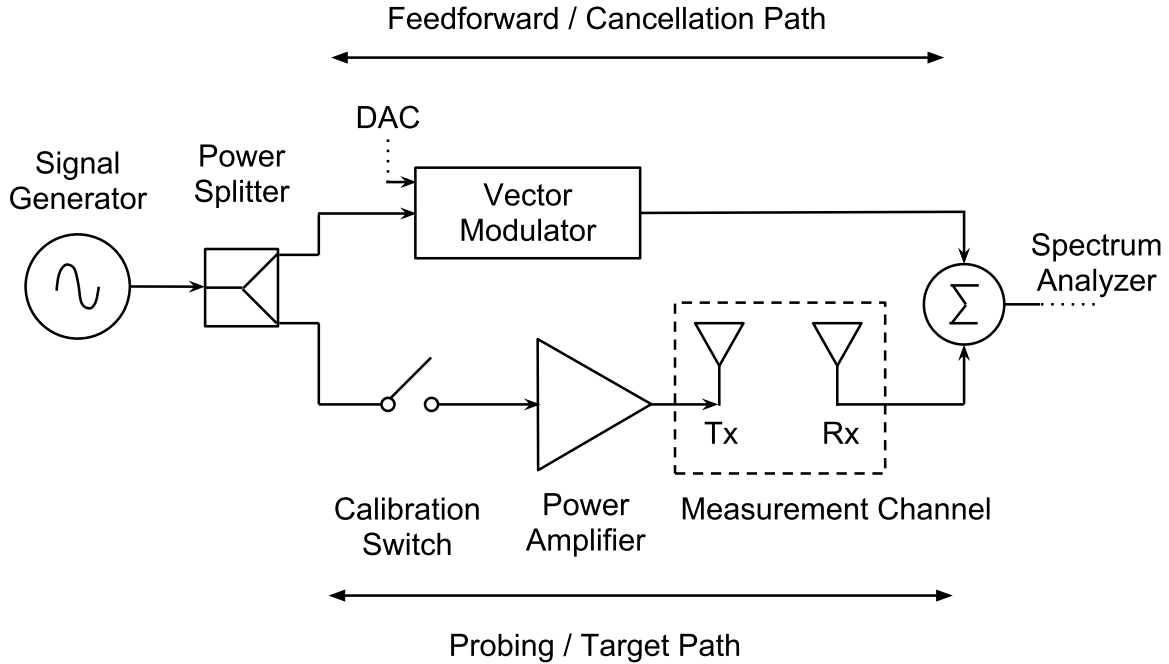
Feedforward / Cancellation Path

DAC

Signal Generator

Power Splitter

Vector Modulator

Spectrum Analyzer

$\Sigma$

Tx

Rx

Calibration Switch

Power Amplifier

Measurement Channel

Probing / Target Path